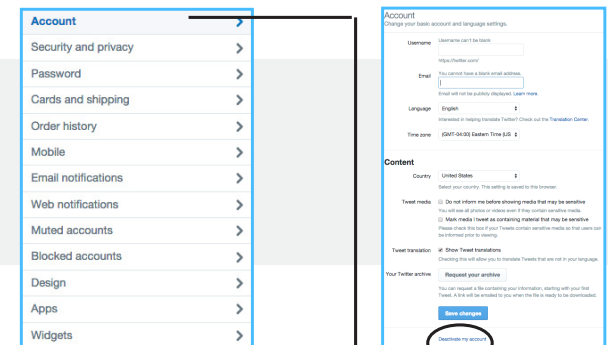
Account
Security and privacy
Password
Cards and shipping
Order history
Mobile
Email notifications
Web notifications
Muted accounts
Blocked accounts
Design
Apps
Widgets

Account
Change your basic account and language settings.

Username
Username can't be blank
https://twitter.com/

Email
You cannot have a blank email address.
Email will not be publicly displayed. Learn more.

Language
English
Interested in helping translate Twitter? Check out the Translation Center.

Time zone
(GMT-04:00) Eastern Time (US

Content

Country
United States
Select your country. This setting is saved to this browser.

Tweet media
Do not inform me before showing media that may be sensitive
You will see all photos or videos even if they contain sensitive media.
Mark media I tweet as containing material that may be sensitive
Please check this box if your Tweets contain sensitive media so that users can be informed prior to viewing.

Tweet translation
Show Tweet translations
Checking this will allow you to translate Tweets that are not in your language.

Your Twitter archive
Request your archive
You can request a file containing your information, starting with your first Tweet. A link will be emailed to you when the file is ready to be downloaded.

Save changes

Deactivate my account